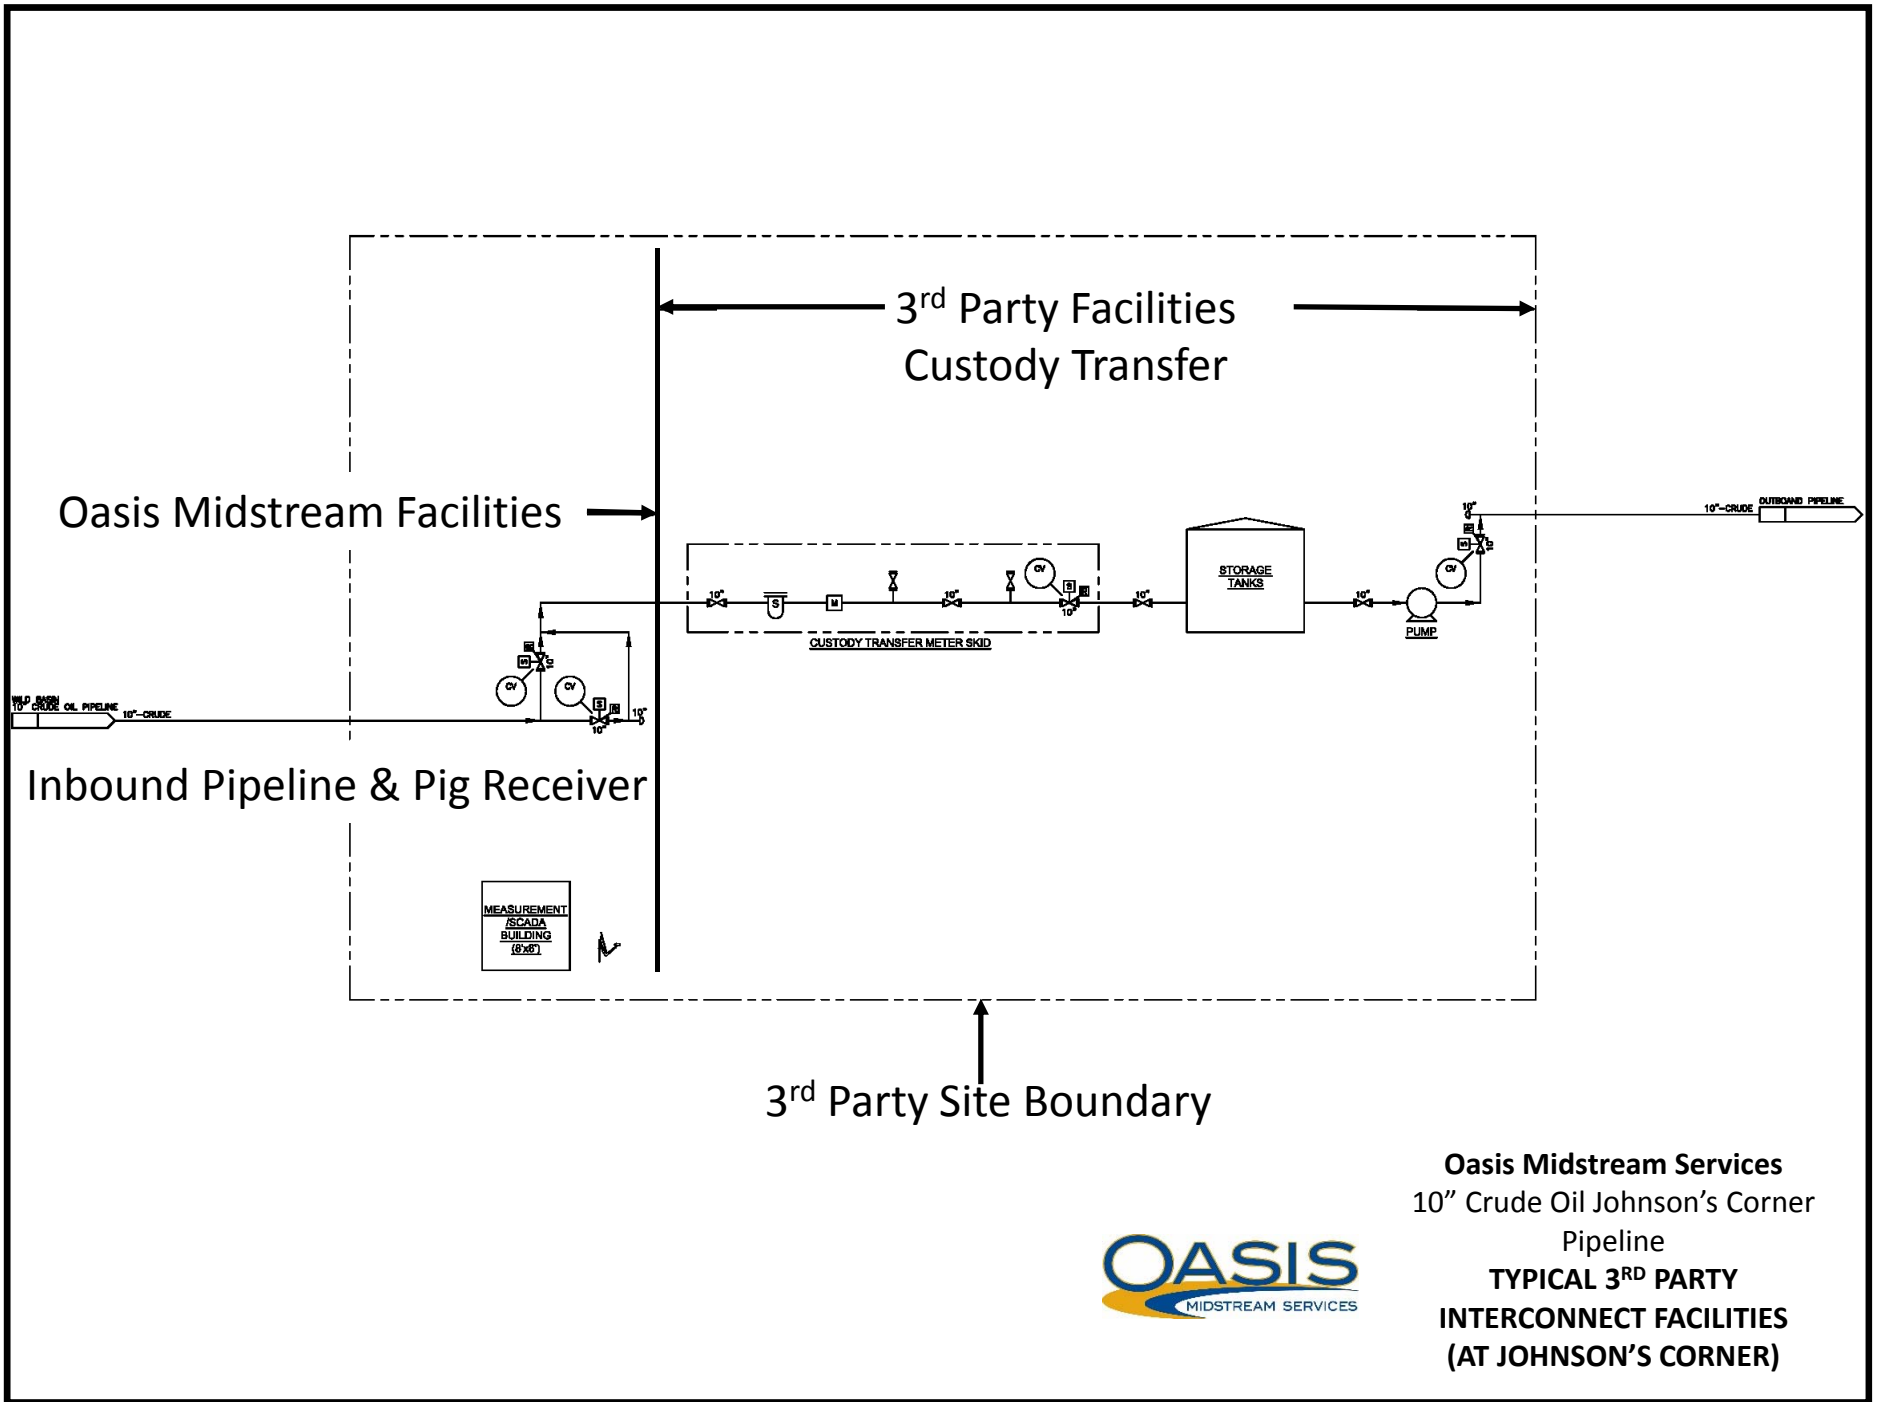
3$^{rd}$ Party Facilities
Custody Transfer

Oasis Midstream Facilities

10" CUSTODY TRANSFER METER SKID

S M CV S

10" 10" 10"

STORAGE TANKS

10"

PUMP

10" CV

10"–CRUDE OUTBOUND PIPELINE

WILD BASIN 10" CRUDE OIL PIPELINE 10"–CRUDE

CV CV S 10" 10" 10"

Inbound Pipeline & Pig Receiver

MEASUREMENT /SCADA BUILDING (8'x8')

3$^{rd}$ Party Site Boundary

OASIS MIDSTREAM SERVICES

**Oasis Midstream Services**
10” Crude Oil Johnson’s Corner Pipeline
**TYPICAL 3$^{RD}$ PARTY INTERCONNECT FACILITIES (AT JOHNSON’S CORNER)**